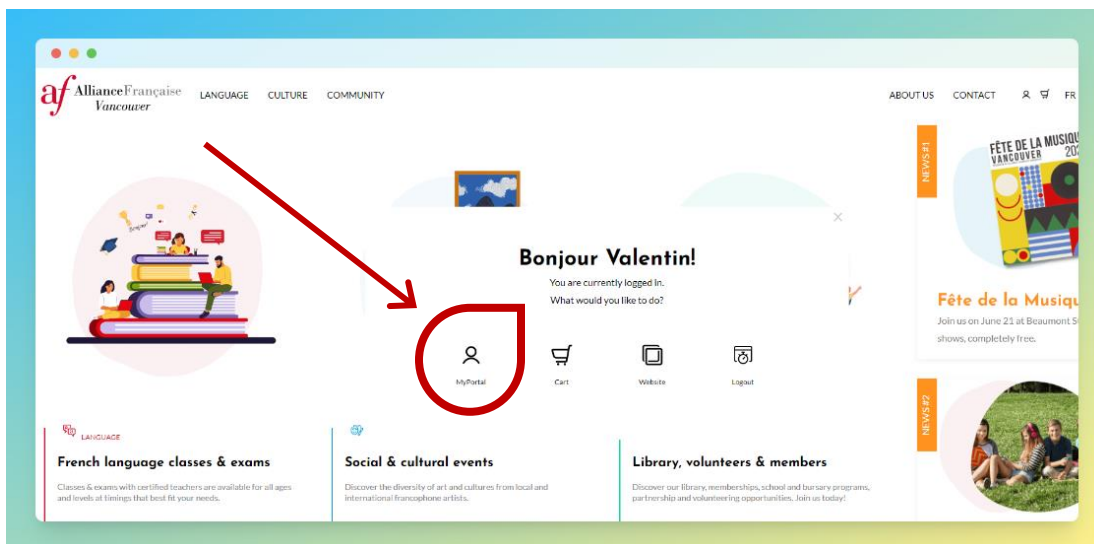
af Alliance Française Vancouver

LANGUAGE CULTURE COMMUNITY

ABOUT US CONTACT FR

NEWS#1

FÊTE DE LA MUSIQU VANCOUVER 20

Fête de la Musiqu

Join us on June 21 at Beaumont S shows, completely free.

NEWS#2

Bonjour Valentin!

You are currently logged in.

What would you like to do?

MyPortal

Cart

Website

Logout

LANGUAGE

French language classes & exams

Classes & exams with certified teachers are available for all ages and levels at timings that best fit your needs.

Social & cultural events

Discover the diversity of art and cultures from local and international francophone artists.

Library, volunteers & members

Discover our library, memberships, school and bursary programs, partnership and volunteering opportunities. Join us today!